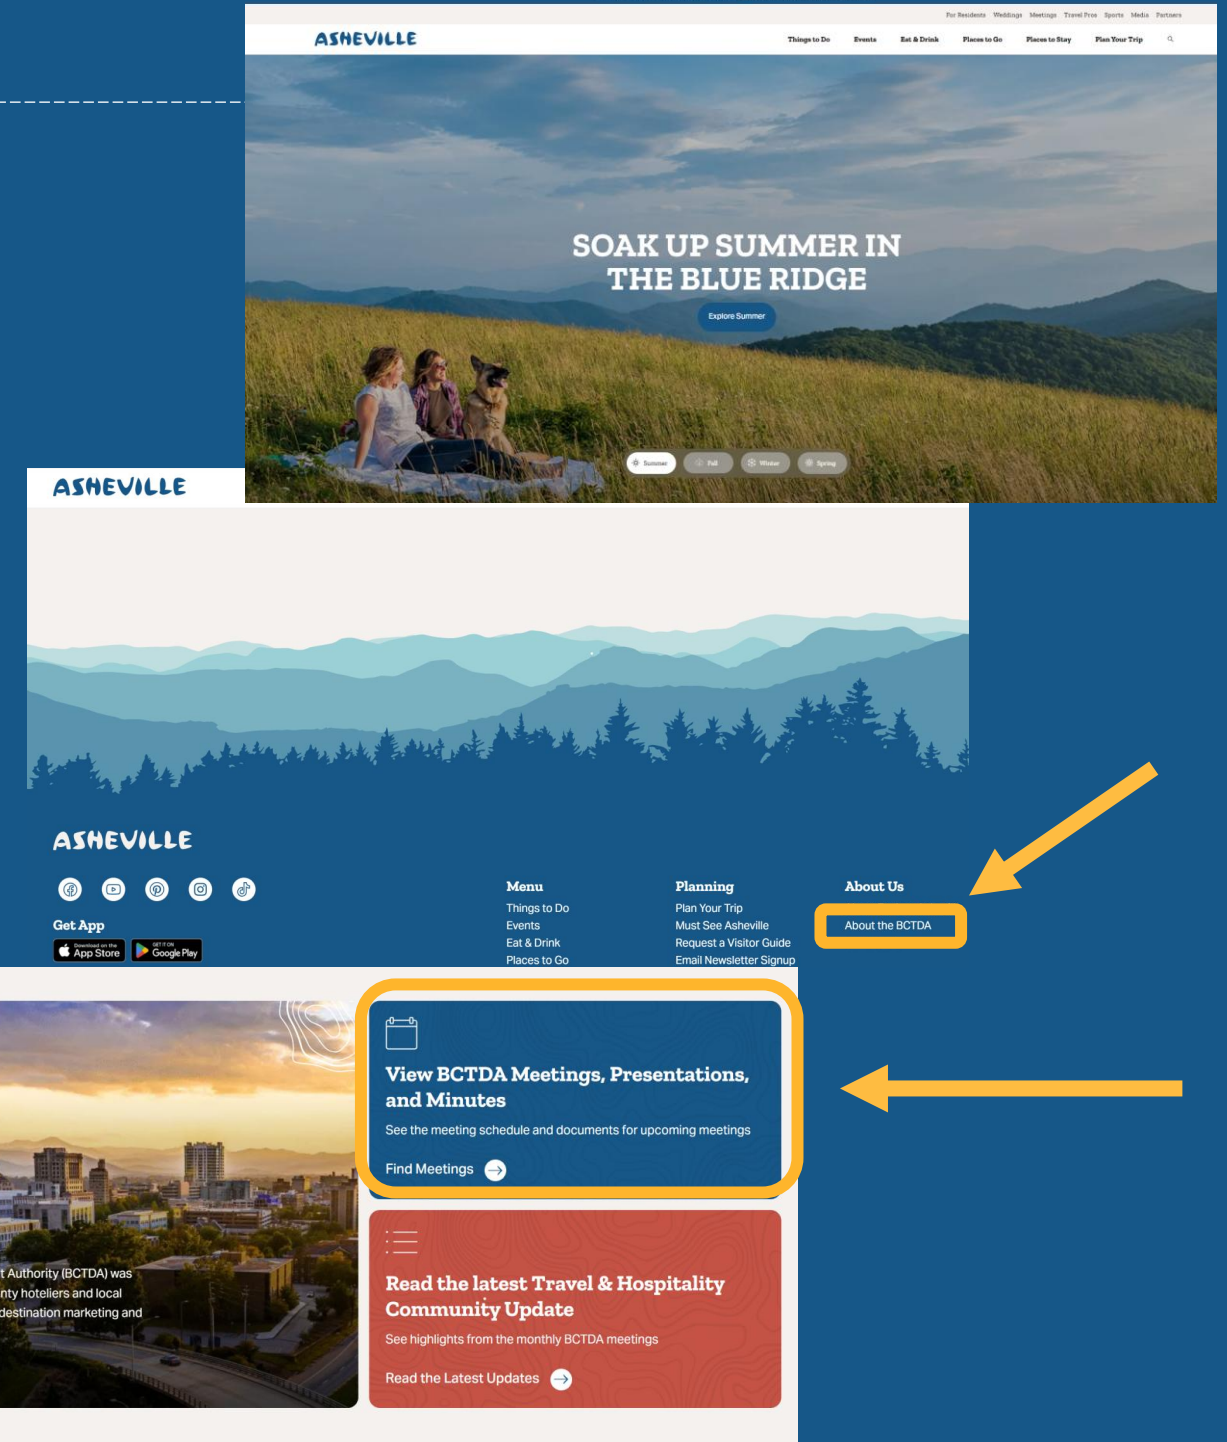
For Residents Weddings Meetings Travel Pros Sports Media Partners

ASHEVILLE

Things to Do Events Eat & Drink Places to Go Places to Stay Plan Your Trip

SOAK UP SUMMER IN THE BLUE RIDGE

Explore Summer

Summer Fall Winter Spring

ASHEVILLE

ASHEVILLE

Get App

Download on the App Store

GET IT ON Google Play

Menu
Things to Do
Events
Eat & Drink
Places to Go

Planning
Plan Your Trip
Must See Asheville
Request a Visitor Guide
Email Newsletter Signup

About Us
About the BCTDA

t Authority (BCTDA) was nty hoteliers and local destination marketing and

View BCTDA Meetings, Presentations, and Minutes

See the meeting schedule and documents for upcoming meetings

Find Meetings

Read the latest Travel & Hospitality Community Update

See highlights from the monthly BCTDA meetings

Read the Latest Updates